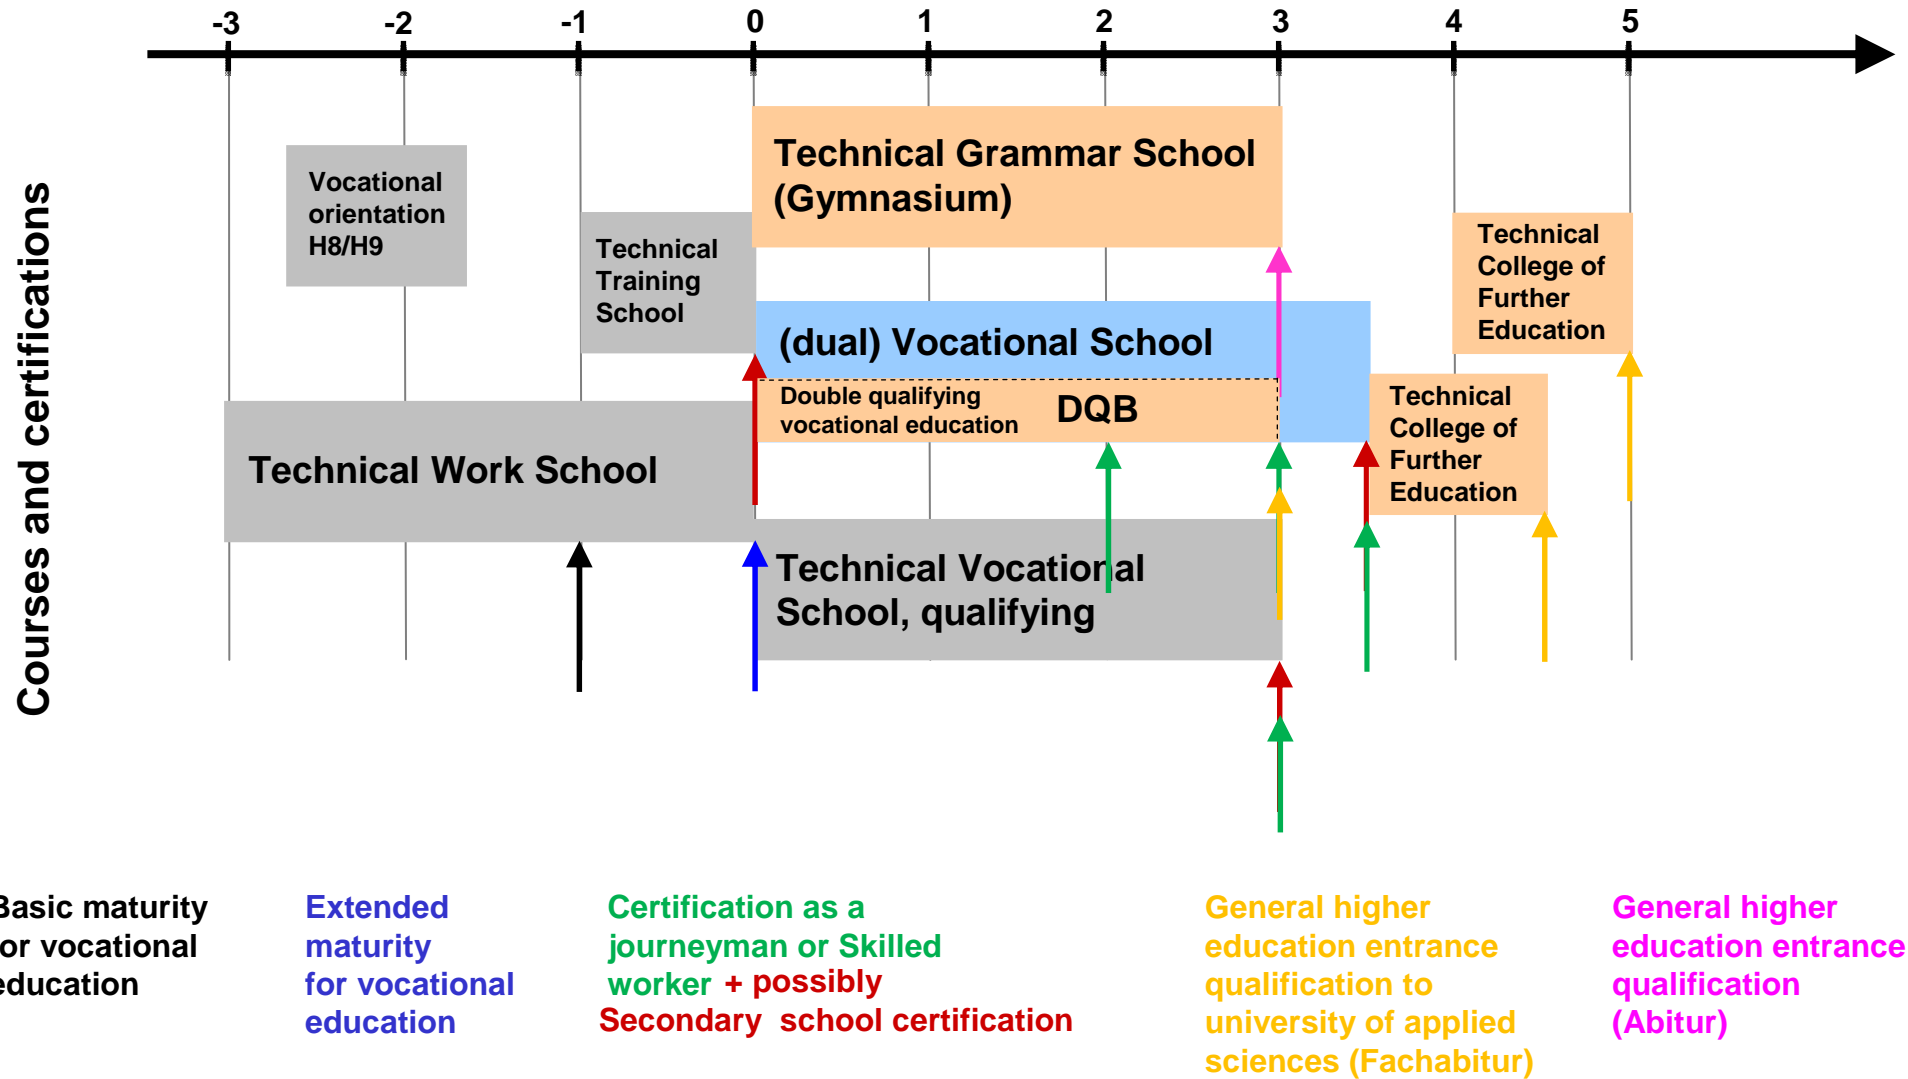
-3 -2 -1 0 1 2 3 4 5

Courses and certifications

Vocational orientation H8/H9

Technical Grammar School (Gymnasium)

Technical Training School

Technical College of Further Education

(dual) Vocational School

Double qualifying vocational education DQB

Technical College of Further Education

Technical Work School

Technical Vocational School, qualifying

Basic maturity for vocational education

Extended maturity for vocational education

Certification as a journeyman or Skilled worker + possibly Secondary school certification

General higher education entrance qualification to university of applied sciences (Fachabitur)

General higher education entrance qualification (Abitur)